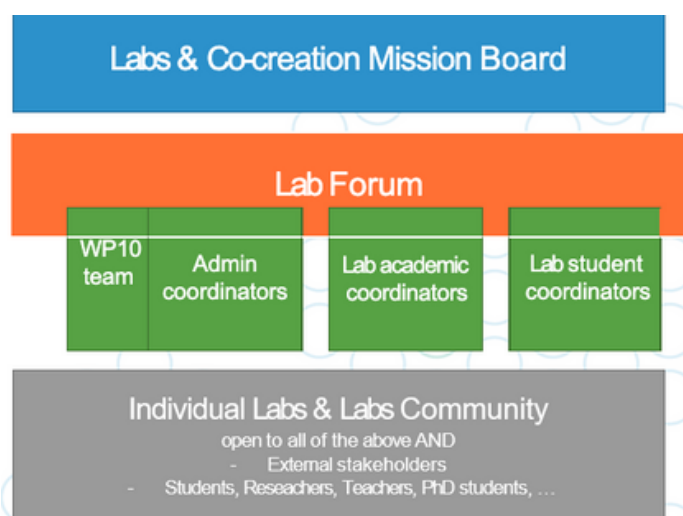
Labs & Co-creation Mission Board

Lab Forum

WP10 team

Admin coordinators

Lab academic coordinators

Lab student coordinators

Individual Labs & Labs Community

open to all of the above AND

- External stakeholders
- Students, Reseachers, Teachers, PhD students, ...